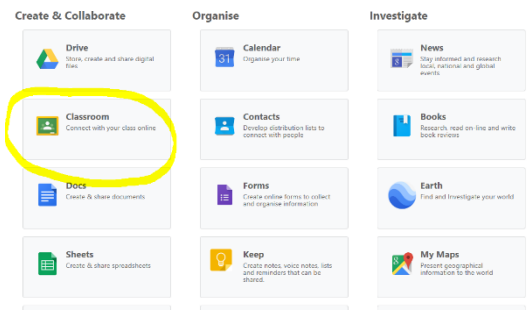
Create & Collaborate

Drive
Store, create and share digital files

Classroom
Connect with your class online

Docs
Create & share documents

Sheets
Create & share spreadsheets

Organise

31

Calendar
Organise your time

Contacts
Develop distribution lists to connect with people

Forms
Create online forms to collect and organise information

Keep
Create notes, voice notes, lists and reminders that can be shared.

Investigate

News
Stay informed and research local, national and global events

Books
Research, read on-line and write book reviews

Earth
Find and investigate your world

My Maps
Present geographical information to the world